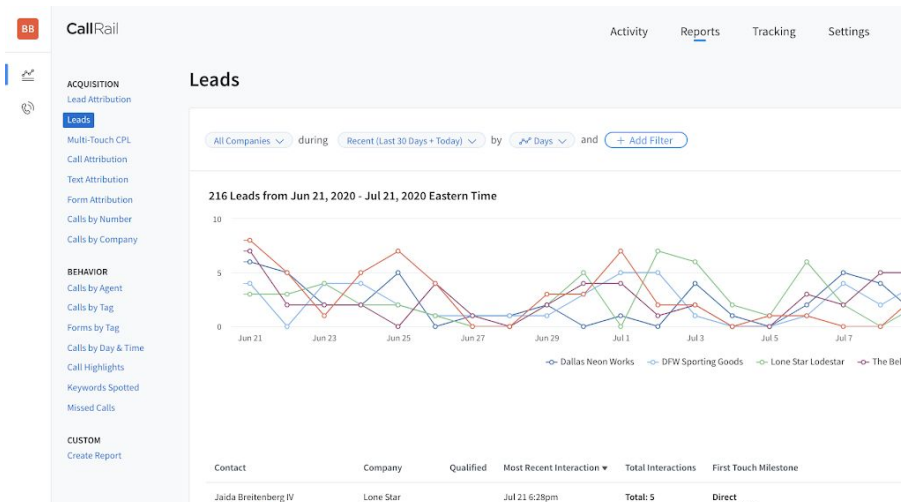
BB

CallRail

Activity Reports Tracking Settings

ACQUISITION
Lead Attribution
Leads
Multi-Touch CPL
Call Attribution
Text Attribution
Form Attribution
Calls by Number
Calls by Company

BEHAVIOR
Calls by Agent
Calls by Tag
Forms by Tag
Calls by Day & Time
Call Highlights
Keywords Spotted
Missed Calls

CUSTOM
Create Report

Leads

All Companies during Recent (Last 30 Days + Today) by Days and + Add Filter

216 Leads from Jun 21, 2020 - Jul 21, 2020 Eastern Time

10
5
0

Jun 21 Jun 23 Jun 25 Jun 27 Jun 29 Jul 1 Jul 3 Jul 5 Jul 7

Dallas Neon Works DFW Sporting Goods Lone Star Lodestar The Bel

| Contact | Company | Qualified | Most Recent Interaction ▾ | Total Interactions | First Touch Milestone |
|---|---|---|---|---|---|
| Jaida Breitenberg IV | Lone Star | | Jul 21 6:28pm | Total: 5 | Direct |